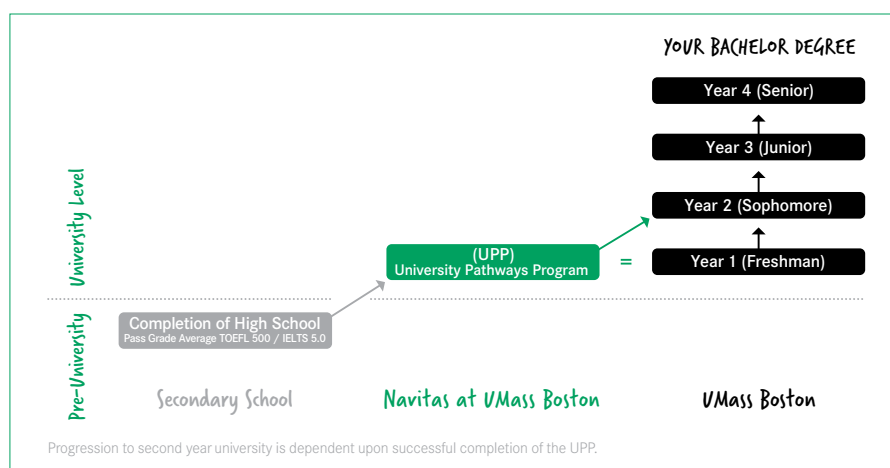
YOUR BACHELOR DEGREE

Year 4 (Senior)

Year 3 (Junior)

Year 2 (Sophomore)

University Level

(UPP)
University Pathways Program

=

Year 1 (Freshman)

Pre-University

Completion of High School
Pass Grade Average TOEFL 500 / IELTS 5.0

Secondary School

Navitas at UMass Boston

UMass Boston

Progression to second year university is dependent upon successful completion of the UPP.